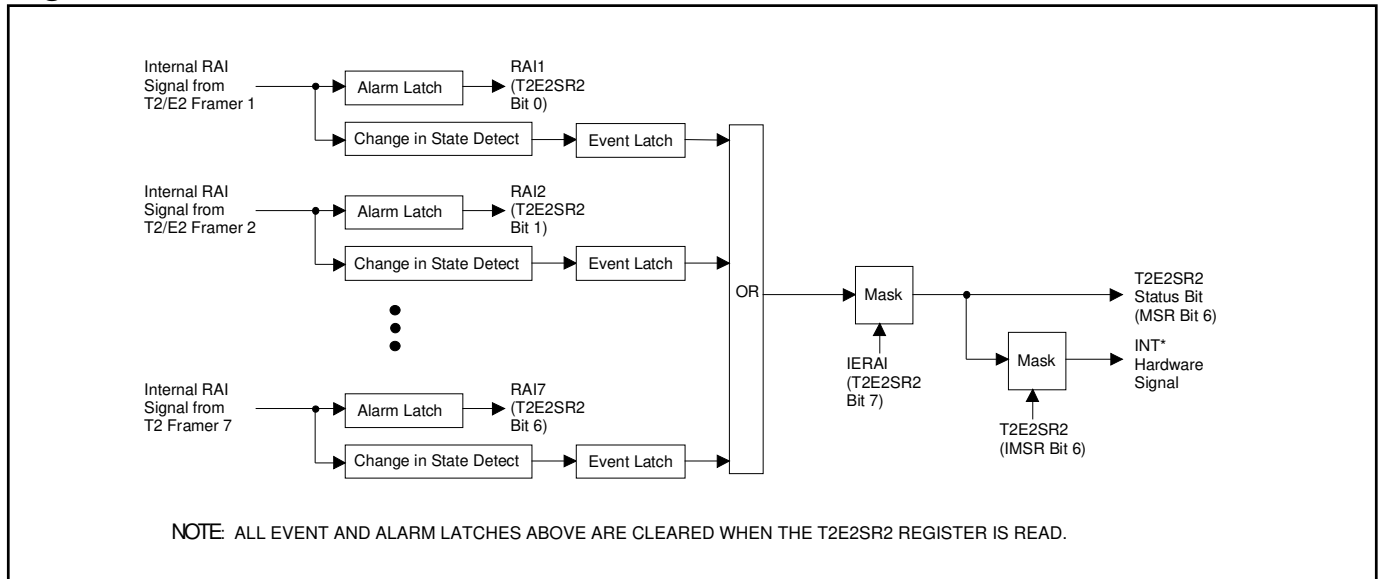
Internal RAI Signal from T2/E2 Framer 1

Alarm Latch

RAI1 (T2E2SR2 Bit 0)

Change in State Detect

Event Latch

Internal RAI Signal from T2/E2 Framer 2

Alarm Latch

RAI2 (T2E2SR2 Bit 1)

Change in State Detect

Event Latch

Internal RAI Signal from T2 Framer 7

Alarm Latch

RAI7 (T2E2SR2 Bit 6)

Change in State Detect

Event Latch

OR

Mask

IERAI (T2E2SR2 Bit 7)

T2E2SR2 Status Bit (MSR Bit 6)

Mask

INT* Hardware Signal

T2E2SR2 (IMSR Bit 6)

NOTE: ALL EVENT AND ALARM LATCHES ABOVE ARE CLEARED WHEN THE T2E2SR2 REGISTER IS READ.